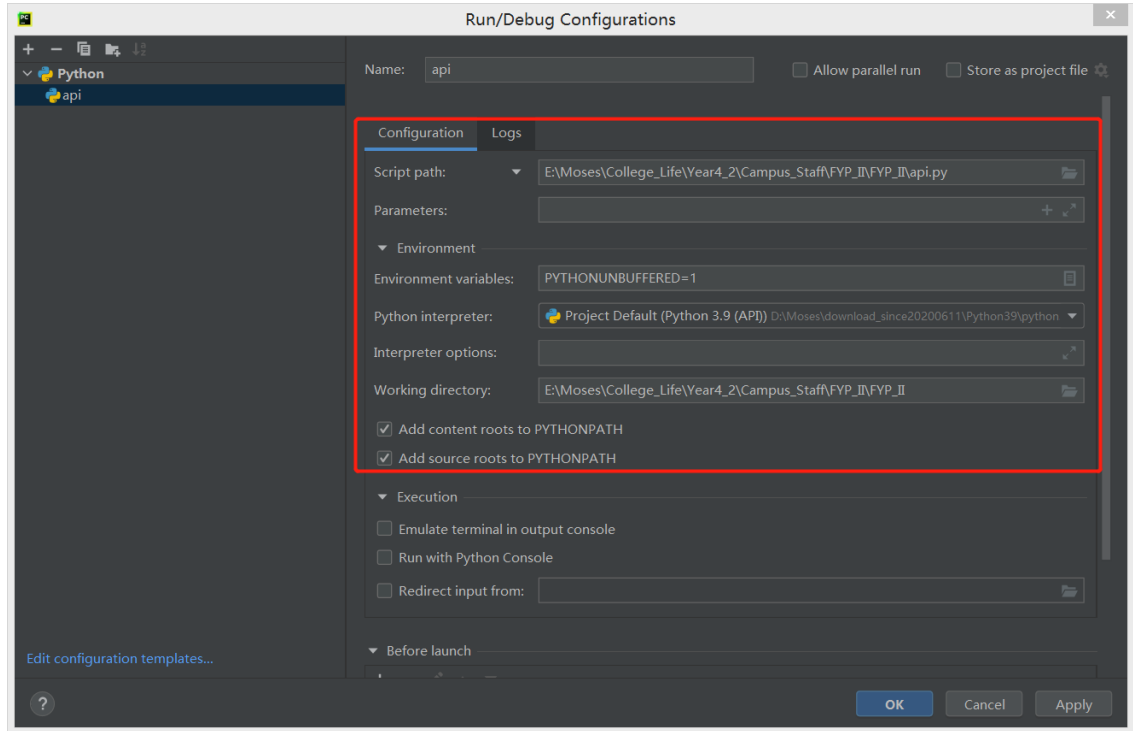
Run/Debug Configurations

Python
api

Edit configuration templates...

Name: api

Allow parallel run

Store as project file

Configuration

Logs

Script path: E:\Moses\College_Life\Year4_2\Campus_Staff\FYP_II\FYP_II\api.py

Parameters:

Environment

Environment variables: PYTHONUNBUFFERED=1

Python interpreter: Project Default (Python 3.9 (API)) D:\Moses\download_since20200611\Python39\python

Interpreter options:

Working directory: E:\Moses\College_Life\Year4_2\Campus_Staff\FYP_II\FYP_II

Add content roots to PYTHONPATH

Add source roots to PYTHONPATH

Execution

Emulate terminal in output console

Run with Python Console

Redirect input from:

Before launch

OK

Cancel

Apply